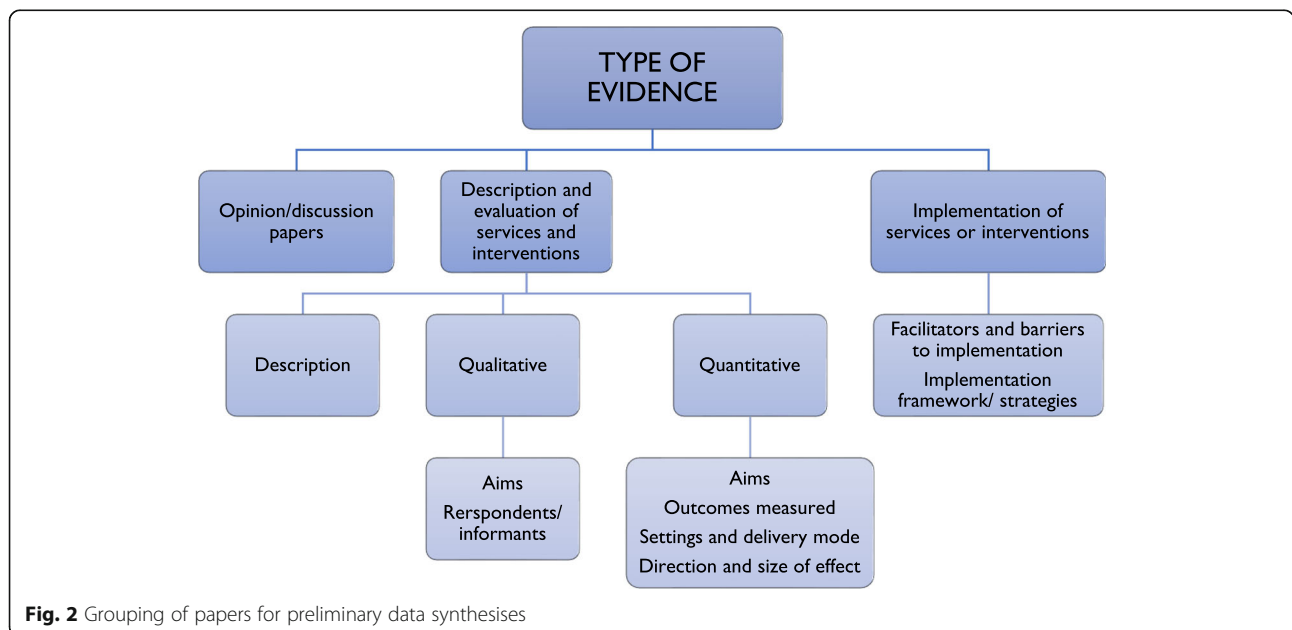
TYPE OF EVIDENCE

Opinion/discussion papers

Description and evaluation of services and interventions

Implementation of services or interventions

Description

Qualitative

Quantitative

Facilitators and barriers to implementation

Implementation framework/ strategies

Aims

Rerspondents/ informants

Aims

Outcomes measured

Settings and delivery mode

Direction and size of effect

**Fig. 2** Grouping of papers for preliminary data synthesises